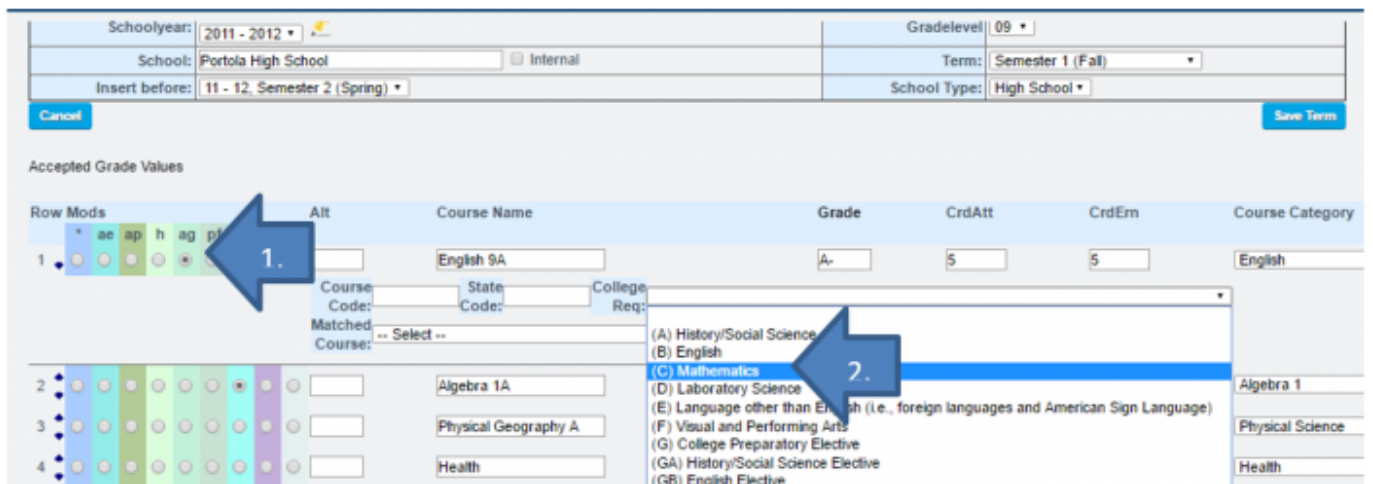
Schoolyear: 2011 - 2012
Gradelevel 09
School: Portola High School Internal
Term: Semester 1 (Fall)
Insert before: 11 - 12, Semester 2 (Spring)
School Type: High School
Cancel
Save Term

Accepted Grade Values

| Row | Mods | Alt | Course Name | Grade | CrdAtt | CrdErn | Course Category |
|---|---|---|---|---|---|---|---|
| | * ae ap h ag pf | | | | | | |
| 1 | | | English 9A | A- | 5 | 5 | English |
| 2 | | | Algebra 1A | | | | Algebra 1 |
| 3 | | | Physical Geography A | | | | Physical Science |
| 4 | | | Health | | | | Health |

1.

Course Code: State Code: College Req:
Matched Course: -- Select --

(A) History/Social Science
(B) English
(C) Mathematics
(D) Laboratory Science
(E) Language other than English (i.e., foreign languages and American Sign Language)
(F) Visual and Performing Arts
(G) College Preparatory Elective
(GA) History/Social Science Elective
(GB) English Elective

2.